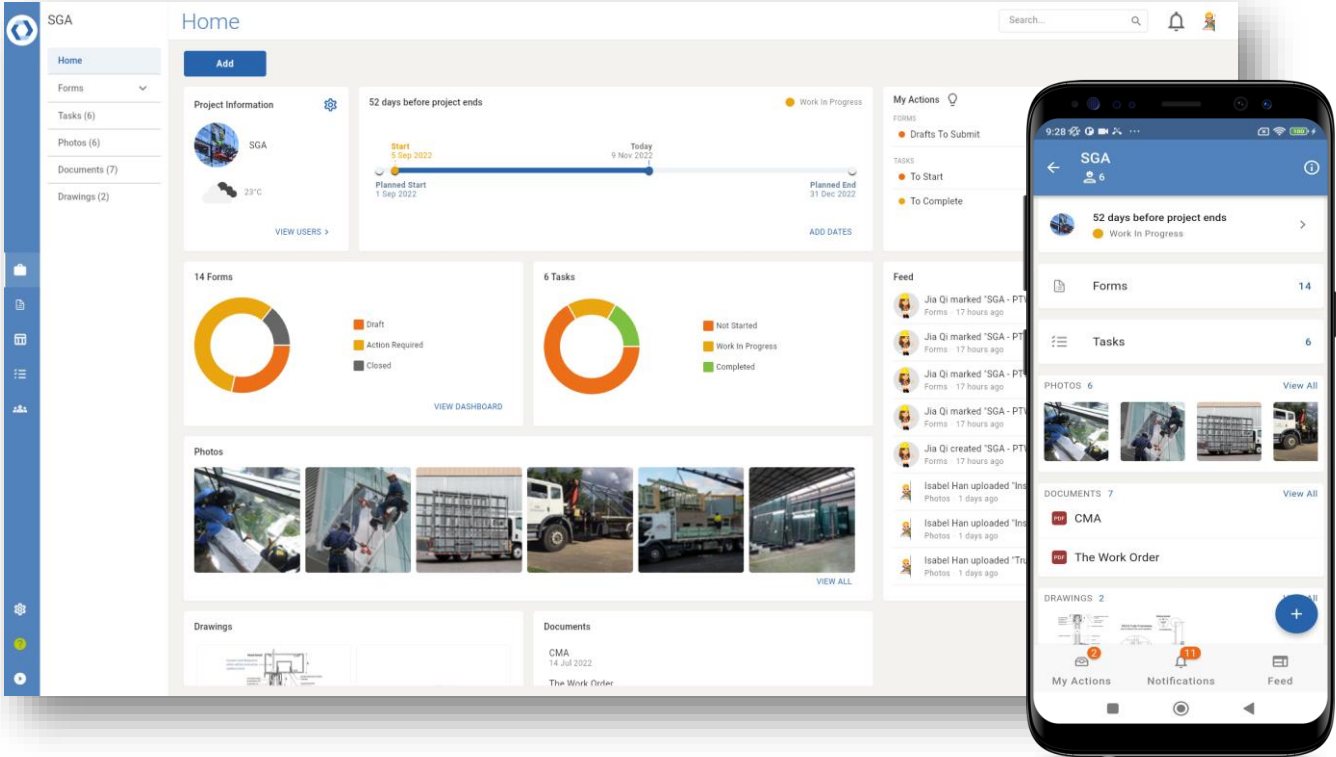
SGA

Home

Search...

Home

Forms

Tasks (6)

Photos (6)

Documents (7)

Drawings (2)

Add

Project Information

SGA

23°C

VIEW USERS >

52 days before project ends

Work In Progress

Start
5 Sep 2022

Today
9 Nov 2022

Planned Start
1 Sep 2022

Planned End
31 Dec 2022

ADD DATES

My Actions

FORMS

Drafts To Submit

TASKS

To Start

To Complete

14 Forms

Draft

Action Required

Closed

VIEW DASHBOARD

6 Tasks

Not Started

Work In Progress

Completed

Feed

Jia Qi marked "SGA - PTV
Forms · 17 hours ago

Jia Qi marked "SGA - PT
Forms · 17 hours ago

Jia Qi marked "SGA - PT
Forms · 17 hours ago

Jia Qi marked "SGA - PTV
Forms · 17 hours ago

Jia Qi created "SGA - PTV
Forms · 17 hours ago

Isabel Han uploaded "Ins
Photos · 1 days ago

Isabel Han uploaded "Ins
Photos · 1 days ago

Isabel Han uploaded "Tru
Photos · 1 days ago

Photos

VIEW ALL

Drawings

Documents

CMA
14 Jul 2022

The Work Order

9:28

SGA

6

52 days before project ends

Work In Progress

Forms 14

Tasks 6

PHOTOS 6

View All

DOCUMENTS 7

View All

CMA

The Work Order

DRAWINGS 2

My Actions

Notifications

Feed

2

11